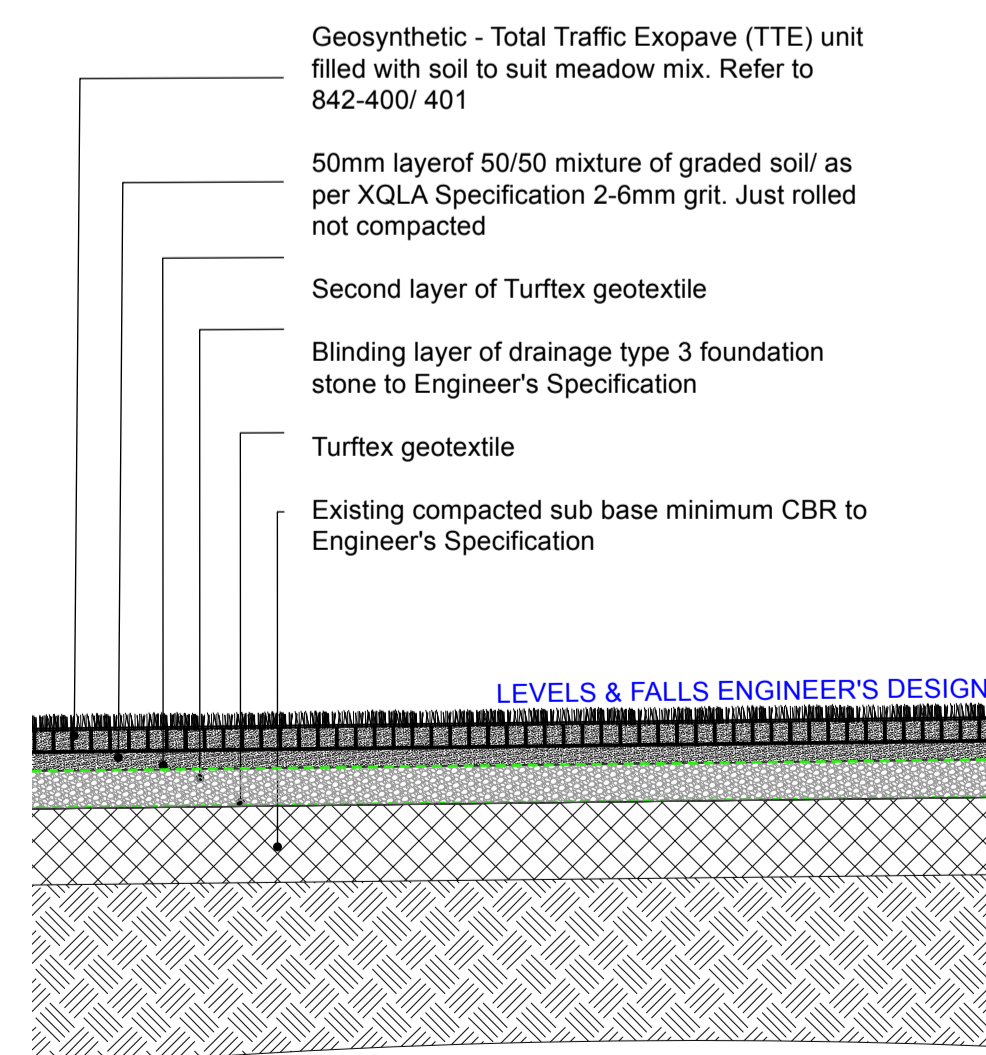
Geosynthetic - Total Traffic Exopave (TTE) unit filled with soil to suit meadow mix. Refer to 842-400/ 401

50mm layerof 50/50 mixture of graded soil/ as per XQLA Specification 2-6mm grit. Just rolled not compacted

Second layer of Turftex geotextile

Blinding layer of drainage type 3 foundation stone to Engineer's Specification

Turftex geotextile

Existing compacted sub base minimum CBR to Engineer's Specification

LEVELS & FALLS ENGINEER'S DESIGN